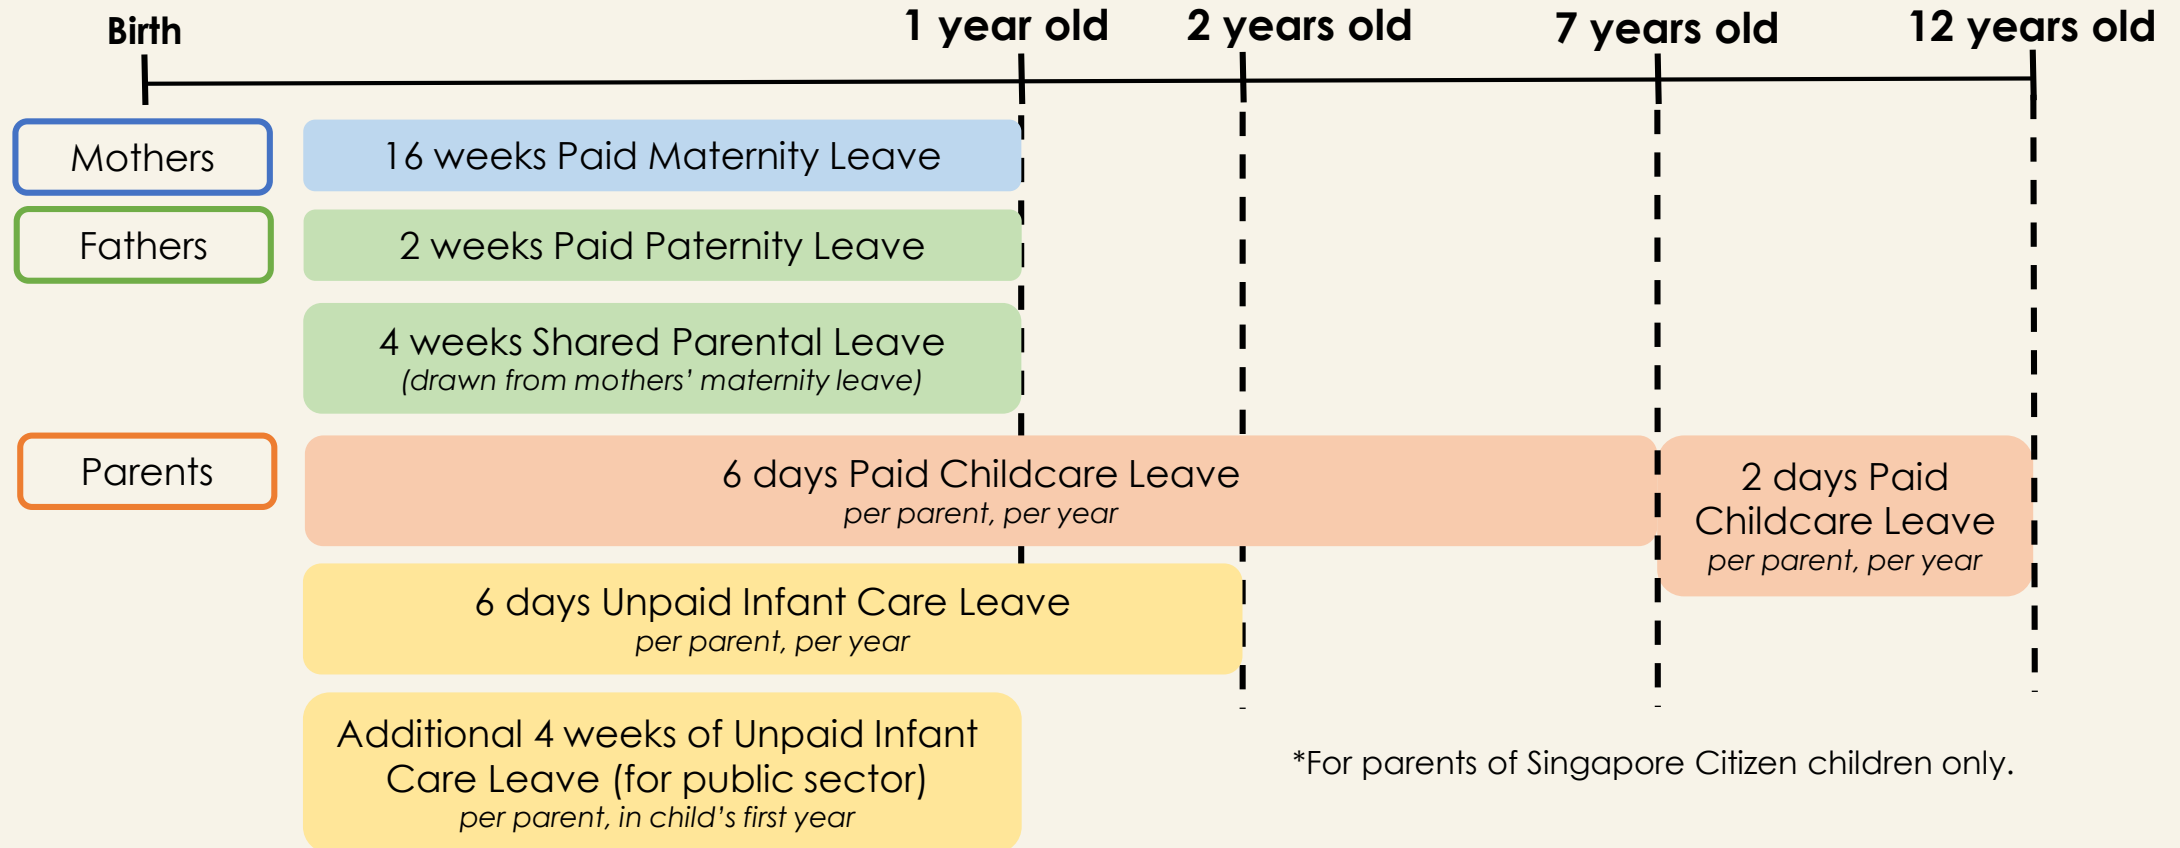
Birth

1 year old

2 years old

7 years old

12 years old

Mothers

16 weeks Paid Maternity Leave

Fathers

2 weeks Paid Paternity Leave

4 weeks Shared Parental Leave
(drawn from mothers' maternity leave)

Parents

6 days Paid Childcare Leave
per parent, per year

2 days Paid Childcare Leave
per parent, per year

6 days Unpaid Infant Care Leave
per parent, per year

Additional 4 weeks of Unpaid Infant Care Leave (for public sector)
per parent, in child's first year

*For parents of Singapore Citizen children only.